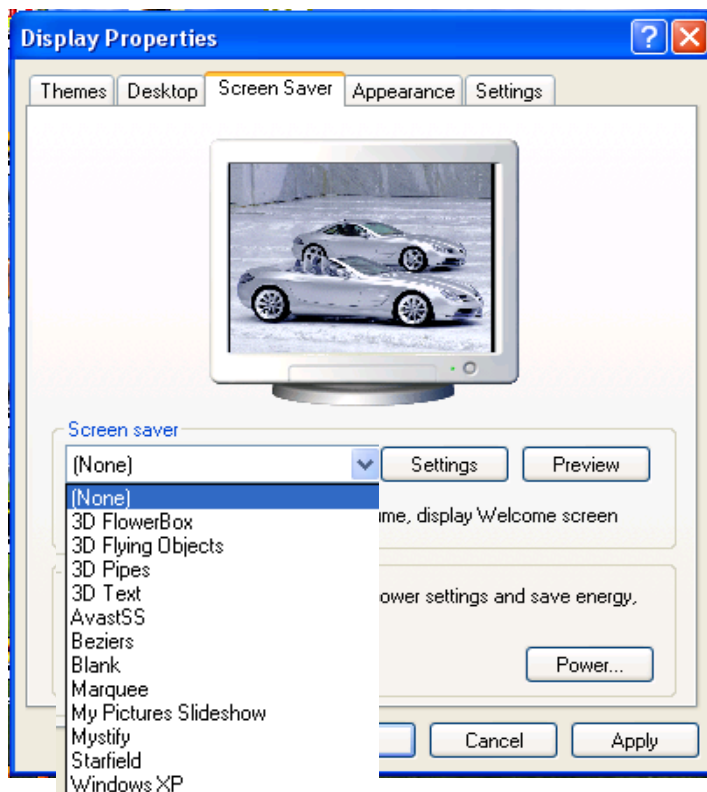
Display Properties

?

Themes | Desktop | Screen Saver | Appearance | Settings

Screen saver

(None)

Settings

Preview

(None)
3D FlowerBox
3D Flying Objects
3D Pipes
3D Text
AvastSS
Beziers
Blank
Marquee
My Pictures Slideshow
Mystify
Starfield
Windows XP

ume, display Welcome screen

ower settings and save energy,

Power...

Cancel

Apply